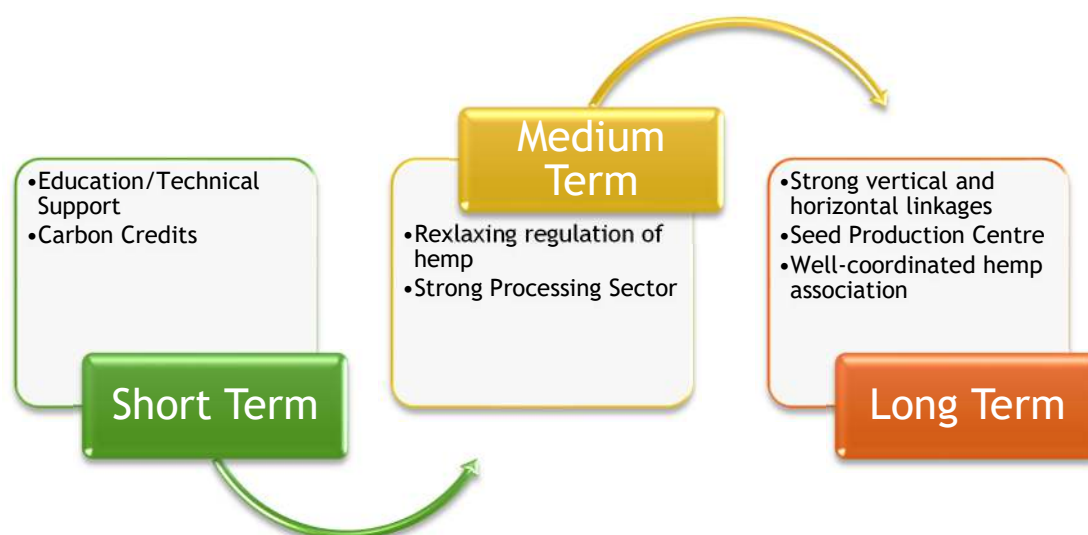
•Education/Technical Support
•Carbon Credits

Short Term

Medium Term

•Rexlaxing regulation of hemp
•Strong Processing Sector

•Strong vertical and horizontal linkages
•Seed Production Centre
•Well-coordinated hemp association

Long Term